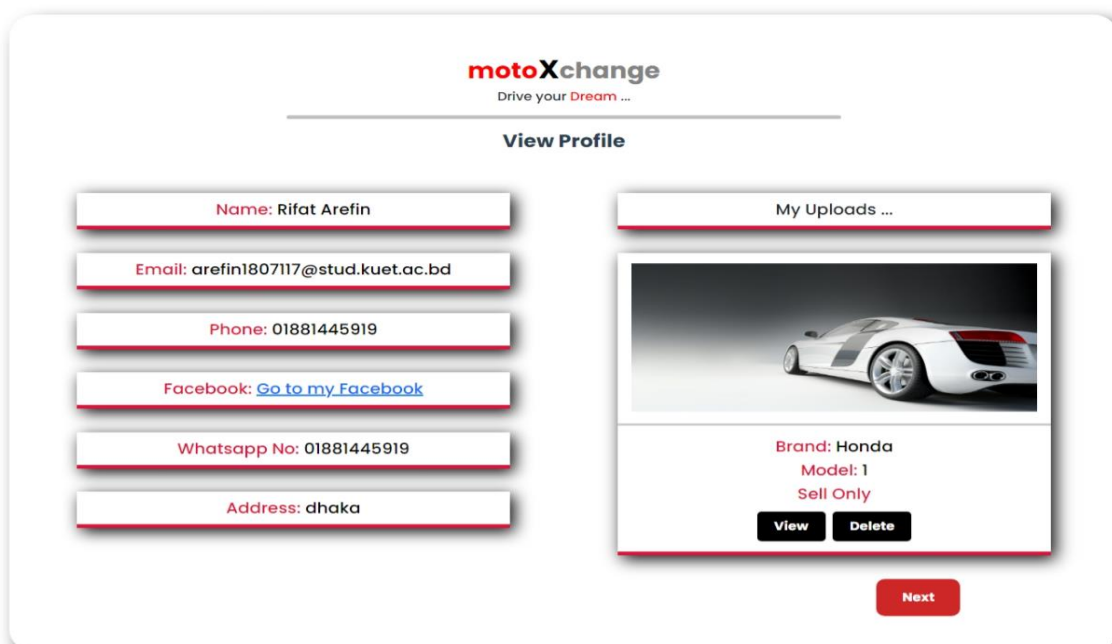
motoXchange
Drive your Dream ...

View Profile

Name: Rifat Arefin

Email: arefin1807117@stud.kuet.ac.bd

Phone: 01881445919

Facebook: Go to my Facebook

Whatsapp No: 01881445919

Address: dhaka

My Uploads ...

Brand: Honda
Model: 1
Sell Only

View Delete

Next